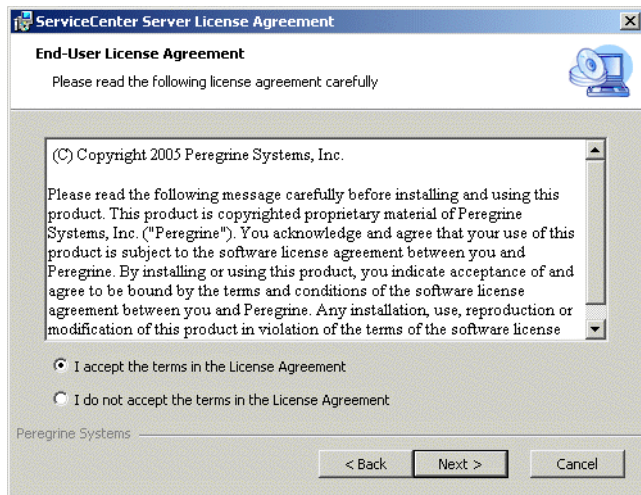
ServiceCenter Server License Agreement

End-User License Agreement

Please read the following license agreement carefully

(C) Copyright 2005 Peregrine Systems, Inc.

Please read the following message carefully before installing and using this product. This product is copyrighted proprietary material of Peregrine Systems, Inc. ("Peregrine"). You acknowledge and agree that your use of this product is subject to the software license agreement between you and Peregrine. By installing or using this product, you indicate acceptance of and agree to be bound by the terms and conditions of the software license agreement between you and Peregrine. Any installation, use, reproduction or modification of this product in violation of the terms of the software license

I accept the terms in the License Agreement

I do not accept the terms in the License Agreement

Peregrine Systems

< Back

Next >

Cancel